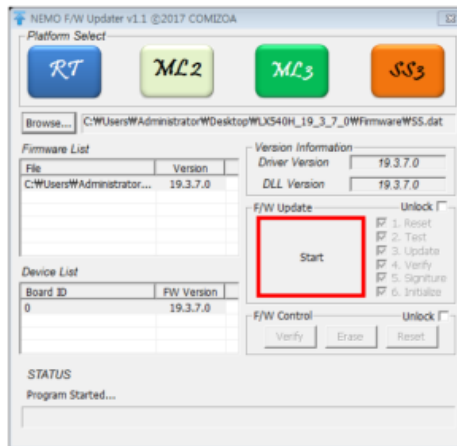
NEMO F/W Updater v1.1 ©2017 COMIZOA

Platform Select

RT

ML2

ML3

SS3

Browse...

C:₩Users₩Administrator₩Desktop₩LX540H_19_3_7_0₩Firmware₩SS.dat

Firmware List

| File | Version |
|---|---|
| C:₩Users₩Administrator... | 19.3.7.0 |

Version Information

Driver Version 19.3.7.0

DLL Version 19.3.7.0

F/W Update

Unlock

Start

1. Reset
2. Test
3. Update
4. Verify
5. Signiture
6. Initialize

Device List

| Board ID | FW Version |
|---|---|
| 0 | 19.3.7.0 |

F/W Control

Unlock

Verify

Erase

Reset

STATUS

Program Started...